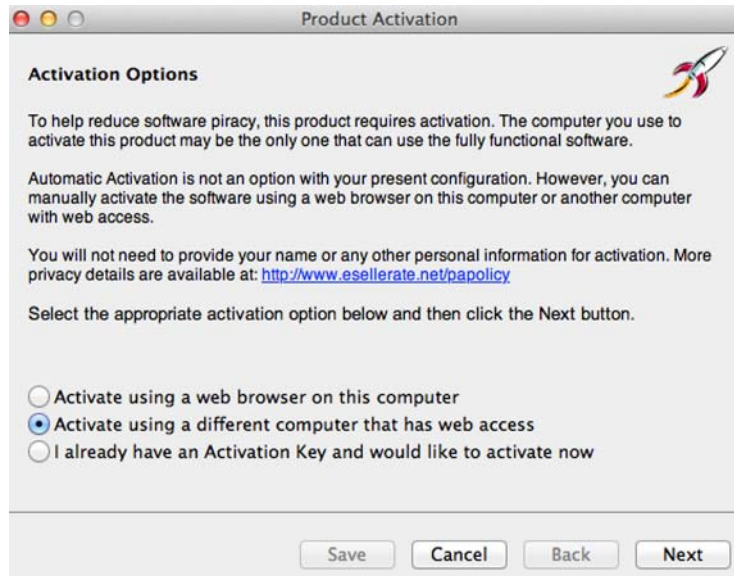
Product Activation

Activation Options

To help reduce software piracy, this product requires activation. The computer you use to activate this product may be the only one that can use the fully functional software.

Automatic Activation is not an option with your present configuration. However, you can manually activate the software using a web browser on this computer or another computer with web access.

You will not need to provide your name or any other personal information for activation. More privacy details are available at: http://www.esellerate.net/papolicy

Select the appropriate activation option below and then click the Next button.

Activate using a web browser on this computer
Activate using a different computer that has web access
I already have an Activation Key and would like to activate now

Save Cancel Back Next